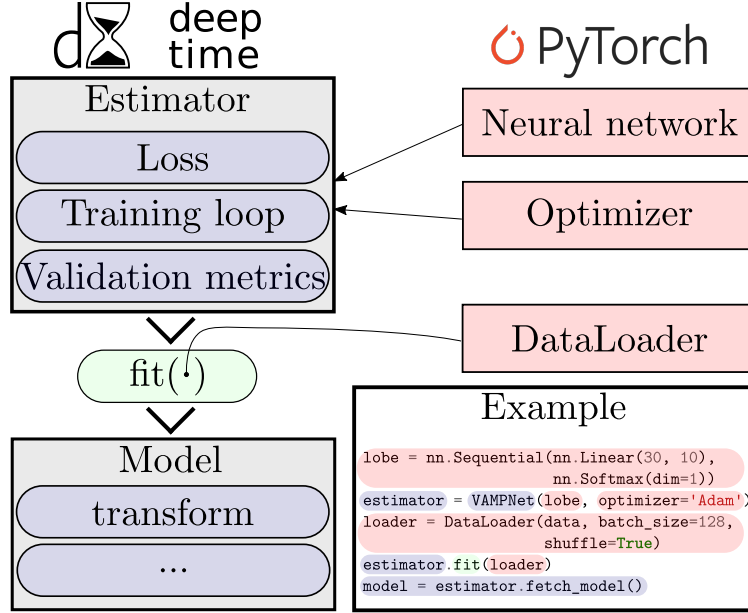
deep time

PyTorch

Estimator

Loss

Training loop

Validation metrics

Neural network

Optimizer

DataLoader

fit( )

Model

transform

...

Example

lobe = nn.Sequential(nn.Linear(30, 10),
nn.Softmax(dim=1))
estimator = VAMPNet(lobe, optimizer='Adam')
loader = DataLoader(data, batch_size=128,
shuffle=True)
estimator.fit(loader)
model = estimator.fetch_model()